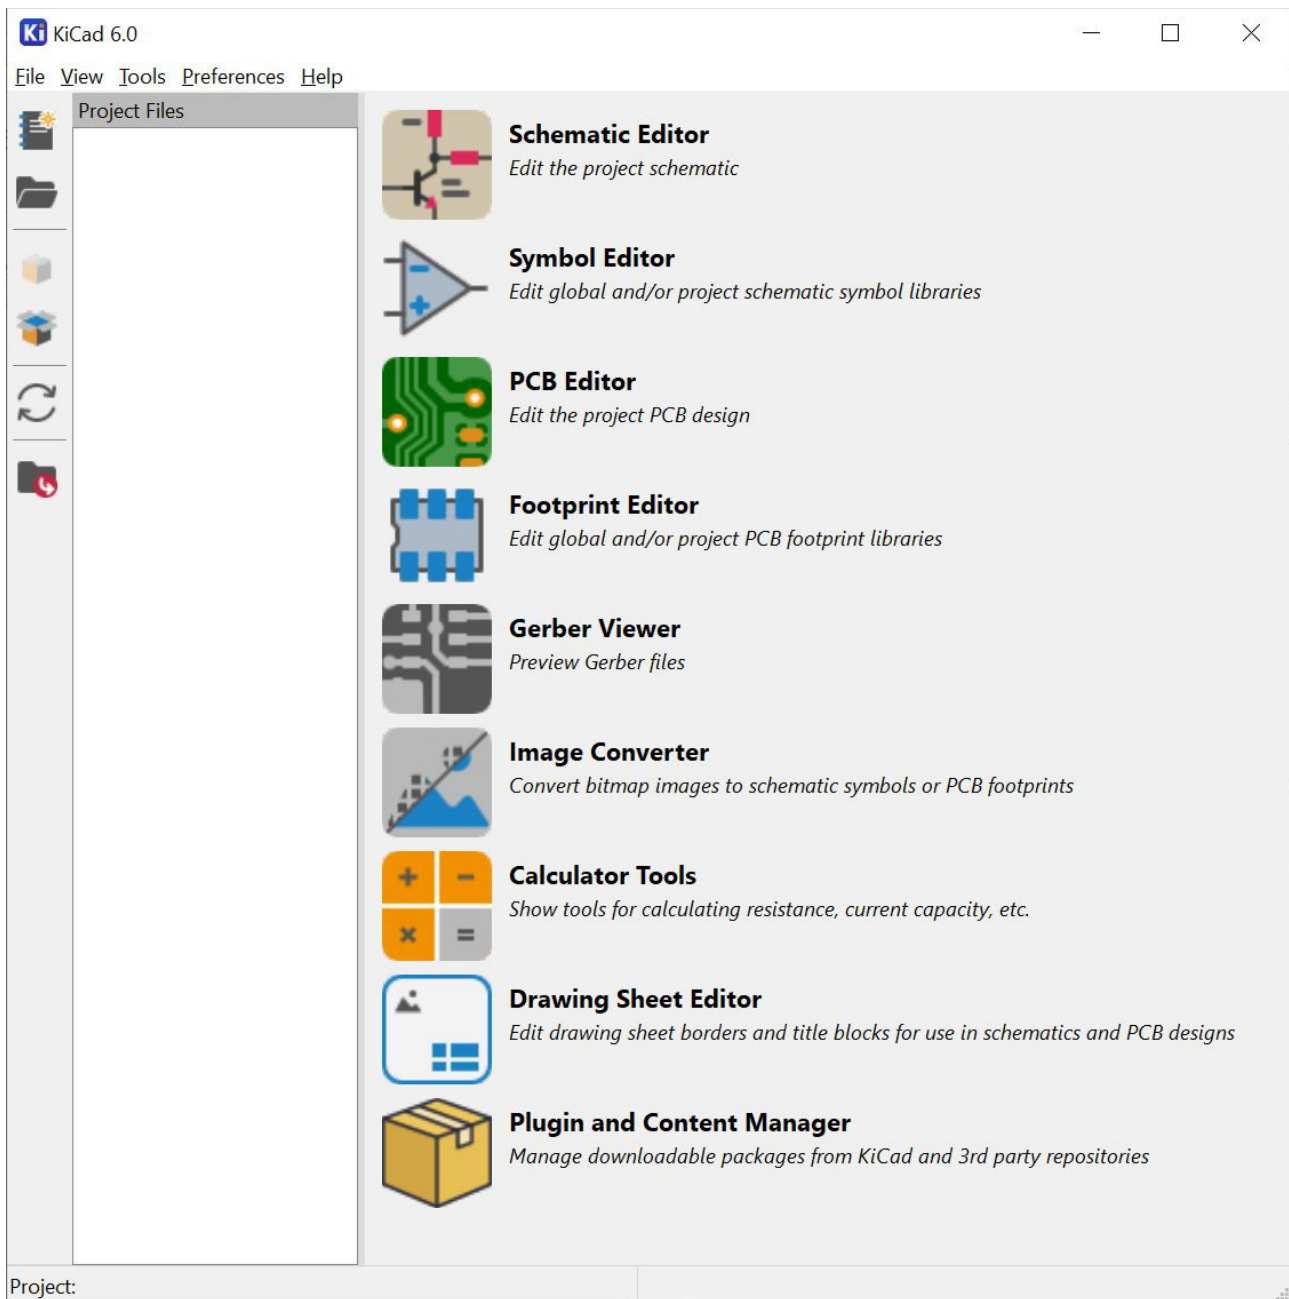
KiCad 6.0

File View Tools Preferences Help

Project Files

Schematic Editor
Edit the project schematic

Symbol Editor
Edit global and/or project schematic symbol libraries

PCB Editor
Edit the project PCB design

Footprint Editor
Edit global and/or project PCB footprint libraries

Gerber Viewer
Preview Gerber files

Image Converter
Convert bitmap images to schematic symbols or PCB footprints

Calculator Tools
Show tools for calculating resistance, current capacity, etc.

Drawing Sheet Editor
Edit drawing sheet borders and title blocks for use in schematics and PCB designs

Plugin and Content Manager
Manage downloadable packages from KiCad and 3rd party repositories

Project: